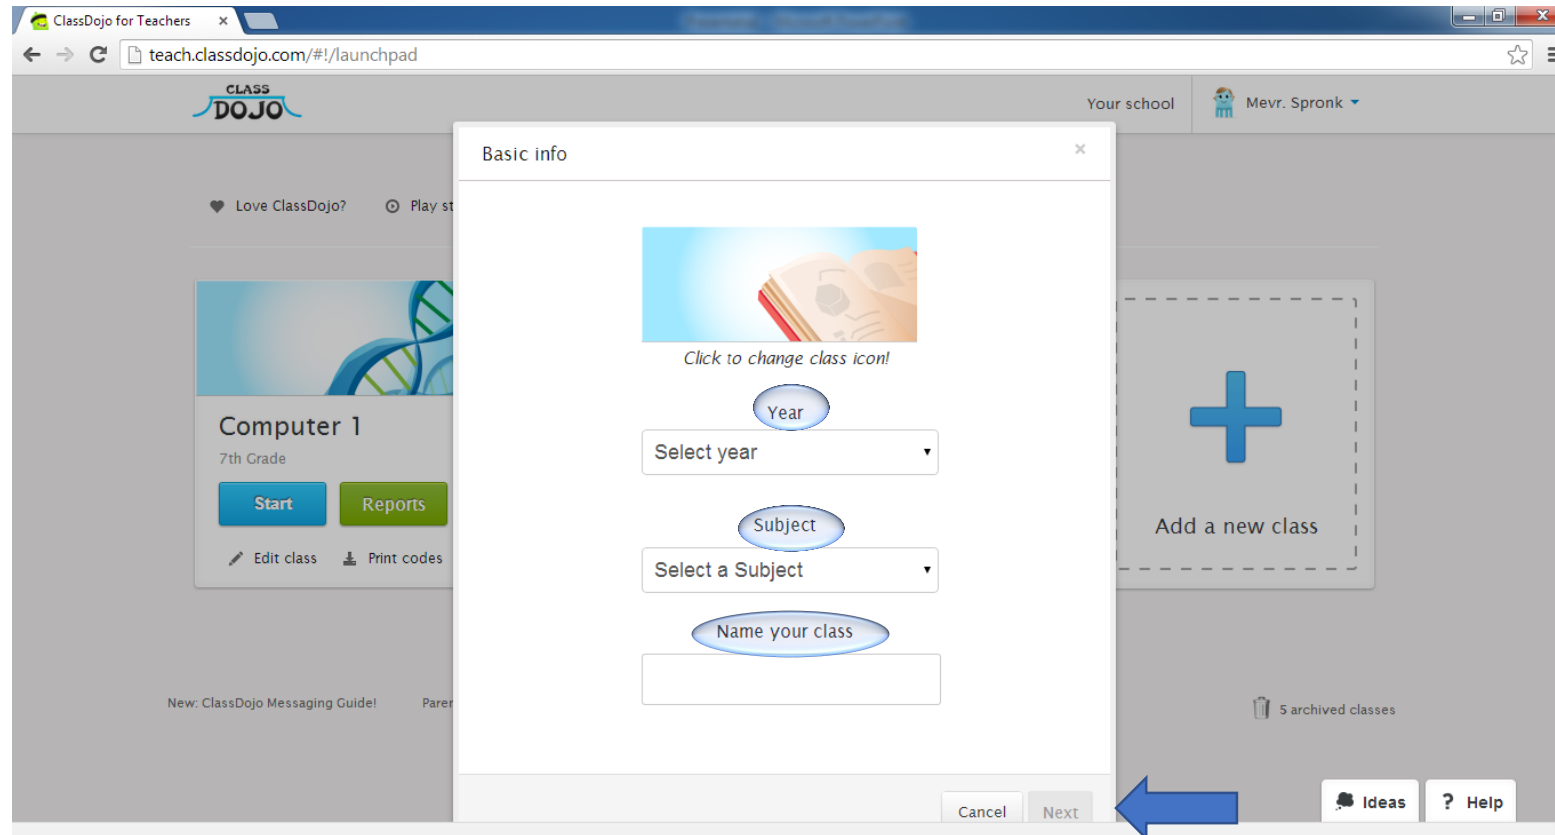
ClassDojo for Teachers ×

teach.classdojo.com/#!/launchpad

CLASS DOJO

Your school

Mevr. Spronk

Love ClassDojo?

Play st

Computer 1

7th Grade

Start

Reports

Edit class

Print codes

New: ClassDojo Messaging Guide!

Parer

Basic info

×

Click to change class icon!

Year

Select year

Subject

Select a Subject

Name your class

Cancel

Next

Add a new class

5 archived classes

Ideas

? Help